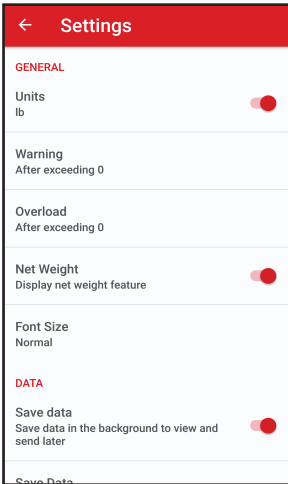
← Settings

GENERAL

Units
lb

Warning
After exceeding 0

Overload
After exceeding 0

Net Weight
Display net weight feature

Font Size
Normal

DATA

Save data
Save data in the background to view and send later

Save Data